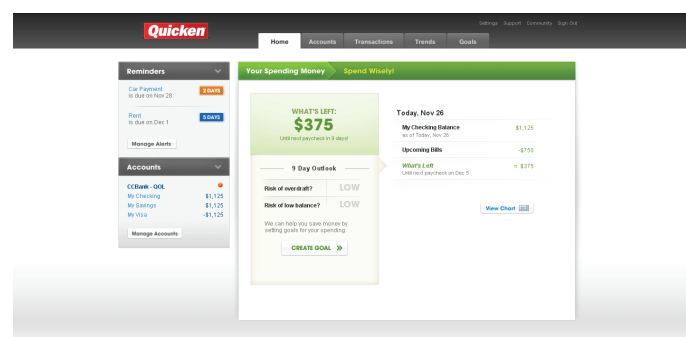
Quicken

Settings Support Community Sign Out

Home Accounts Transactions Trends Goals

Reminders

Car Payment is due on Nov 28 2 DAYS

Rent is due on Dec 1 5 DAYS

Manage Alerts

Accounts

CCBank - QOL
My Checking $1,125
My Savings $1,125
My Visa -$1,125

Manage Accounts

Your Spending Money Spend Wisely!

WHAT'S LEFT:
$375
Until next paycheck in 9 days!

9 Day Outlook

Risk of overdraft? LOW

Risk of low balance? LOW

We can help you save money by setting goals for your spending.

CREATE GOAL »

Today, Nov 26

My Checking Balance $1,125
as of Today, Nov 26

Upcoming Bills -$750

What's Left = $375
Until next paycheck on Dec 5

View Chart